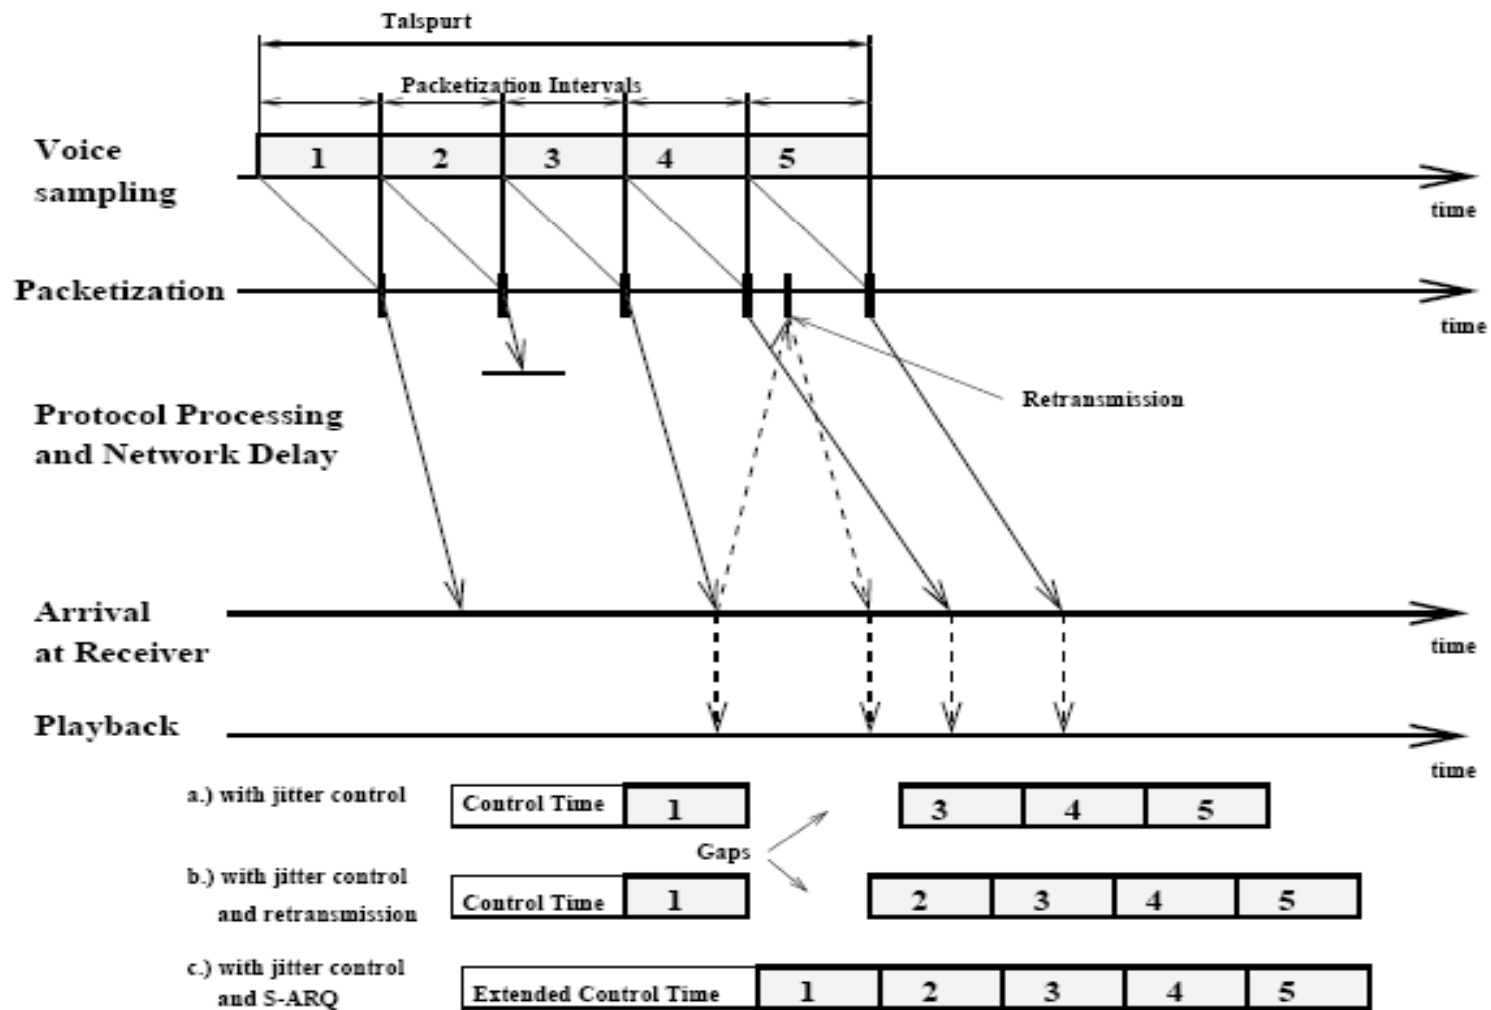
Talspurt

Packetization Intervals

Voice sampling

1 2 3 4 5

time

Packetization

time

Retransmission

Protocol Processing and Network Delay

Arrival at Receiver

time

Playback

time

a.) with jitter control

| Control Time | 1 |
|---|---|

| 3 | 4 | 5 |
|---|---|---|

Gaps

b.) with jitter control and retransmission

| Control Time | 1 |
|---|---|

| 2 | 3 | 4 | 5 |
|---|---|---|---|

c.) with jitter control and S-ARQ

| Extended Control Time | 1 | 2 | 3 | 4 | 5 |
|---|---|---|---|---|---|